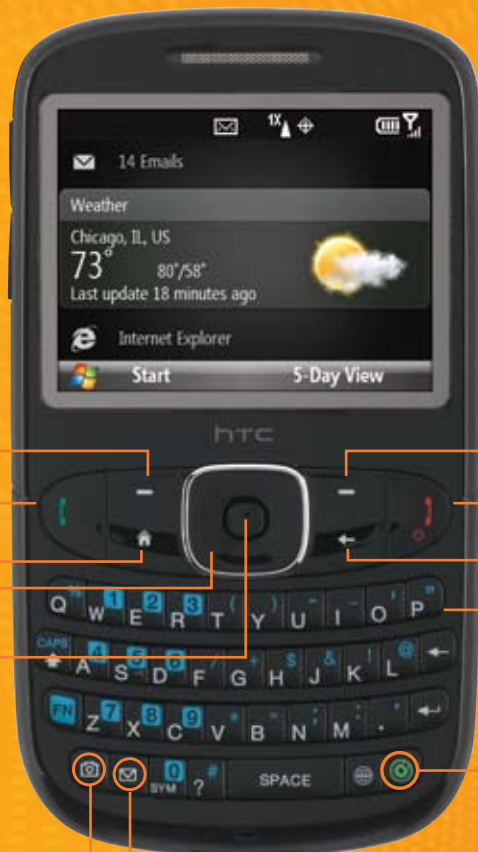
1X

14 Emails

Weather

Chicago, IL, US

73°

80°/58°

Last update 18 minutes ago

Internet Explorer

Start

5-Day View

htc

Q W 1 E 2 R 3 T ( Y ) U - I O P

CAPS A 4 S 5 D 6 F + G $ H & J ! K @ L

FN Z 7 X 8 C 9 V B N M .

0 SYM ? SPACE